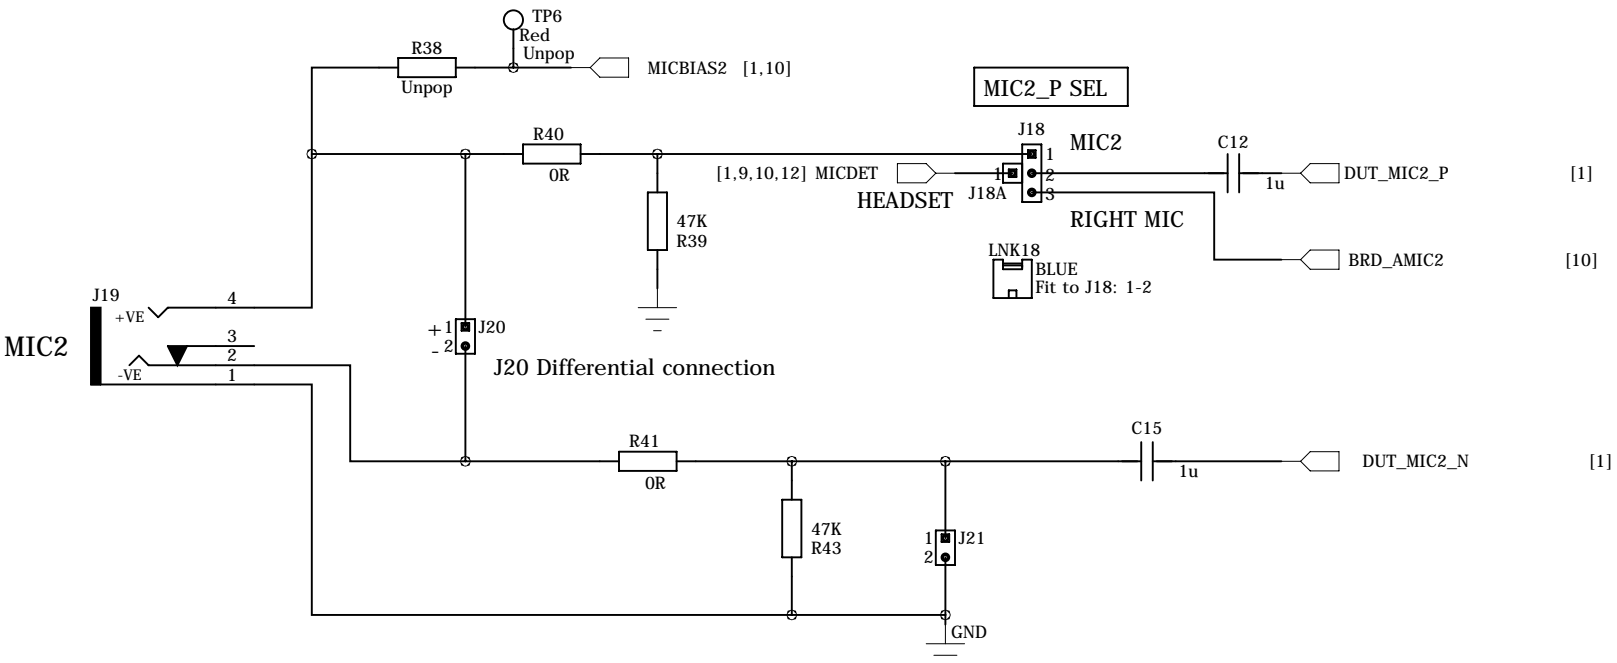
TP6
Red
Unpop
R38
Unpop
MICBIAS2 [1,10]
MIC2_P SEL
J18
MIC2
R40
0R
C12
[1,9,10,12] MICDET
1
1
2
3
1u
DUT_MIC2_P
[1]
HEADSET
J18A
RIGHT MIC
47K
R39
LNK18
BLUE
Fit to J18: 1-2
BRD_AMIC2
[10]
J19
+VE
4
MIC2
3
2
-VE
1
+1
J20
- 2
J20 Differential connection
R41
0R
C15
1u
DUT_MIC2_N
[1]
47K
R43
1
J21
2
GND